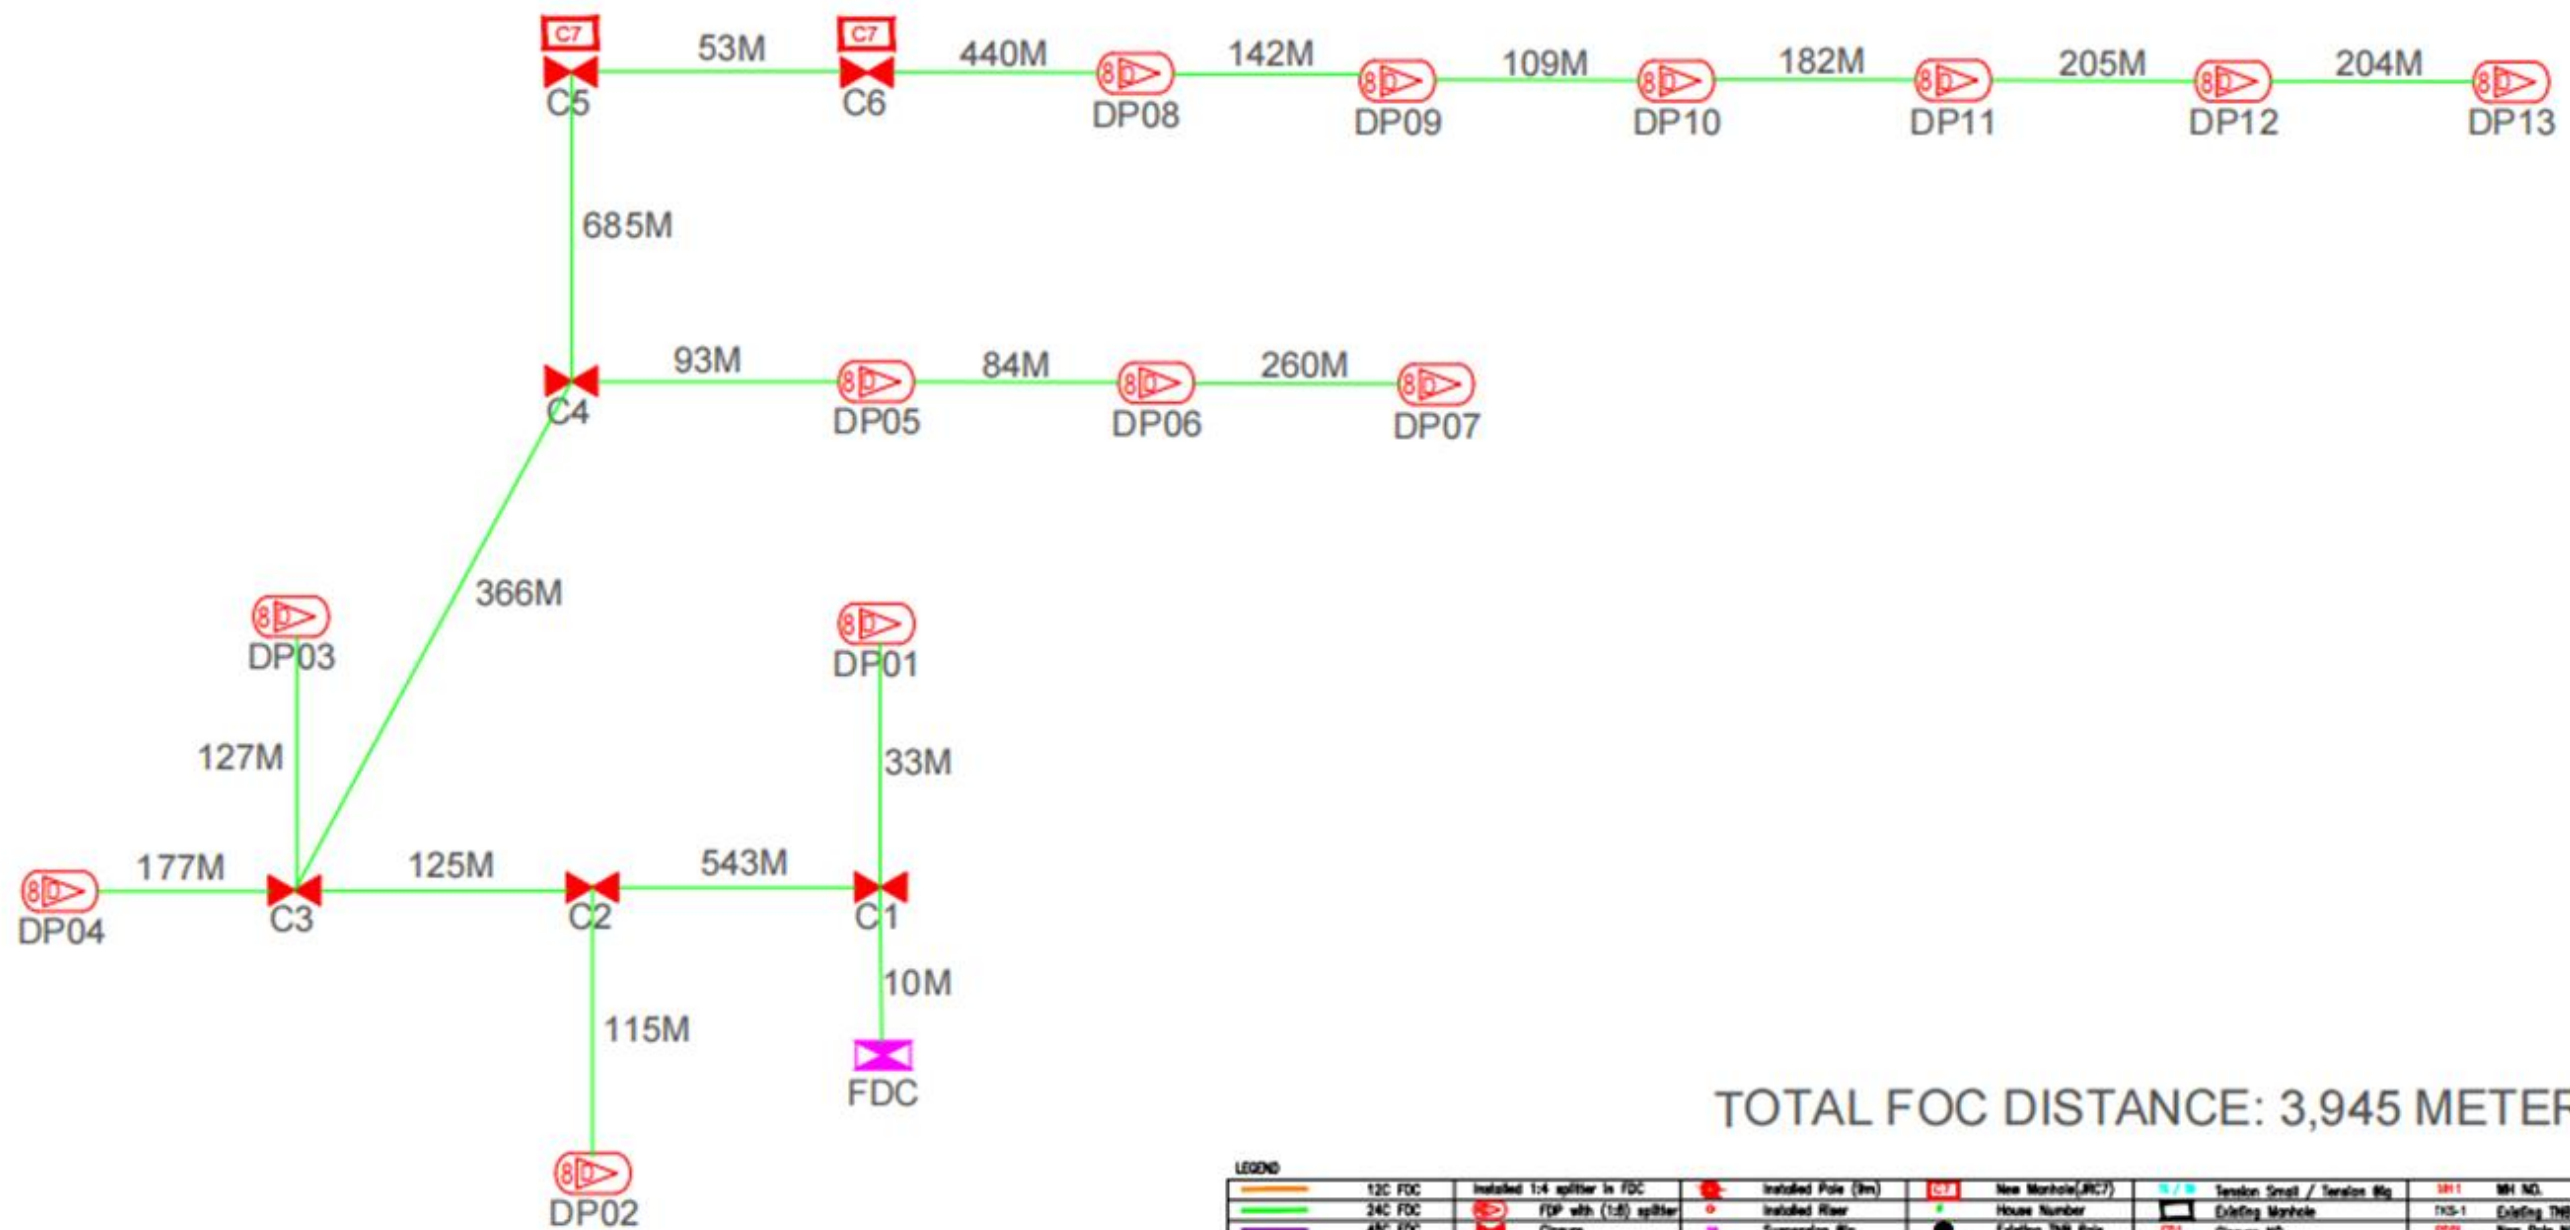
C7
C7
53M
440M
142M
109M
182M
205M
204M
C5
C6
DP08
DP09
DP10
DP11
DP12
DP13

685M

93M
84M
260M
C4
DP05
DP06
DP07

366M
DP03
DP01
127M
33M
177M
125M
543M
DP04
C3
C2
C1
10M
115M
FDC
DP02

TOTAL FOC DISTANCE: 3,945 METER

LEGEND
12C FOC | Installed 1:4 splitter in FDC | Installed Pole (9m) | New Manhole(JRC7) | Tension Small / Tension Big | MH NO.
24C FOC | FDP with (1:8) splitter | Installed Riser | House Number | Existing Manhole | Existing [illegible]
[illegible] | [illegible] | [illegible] | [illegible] | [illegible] | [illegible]